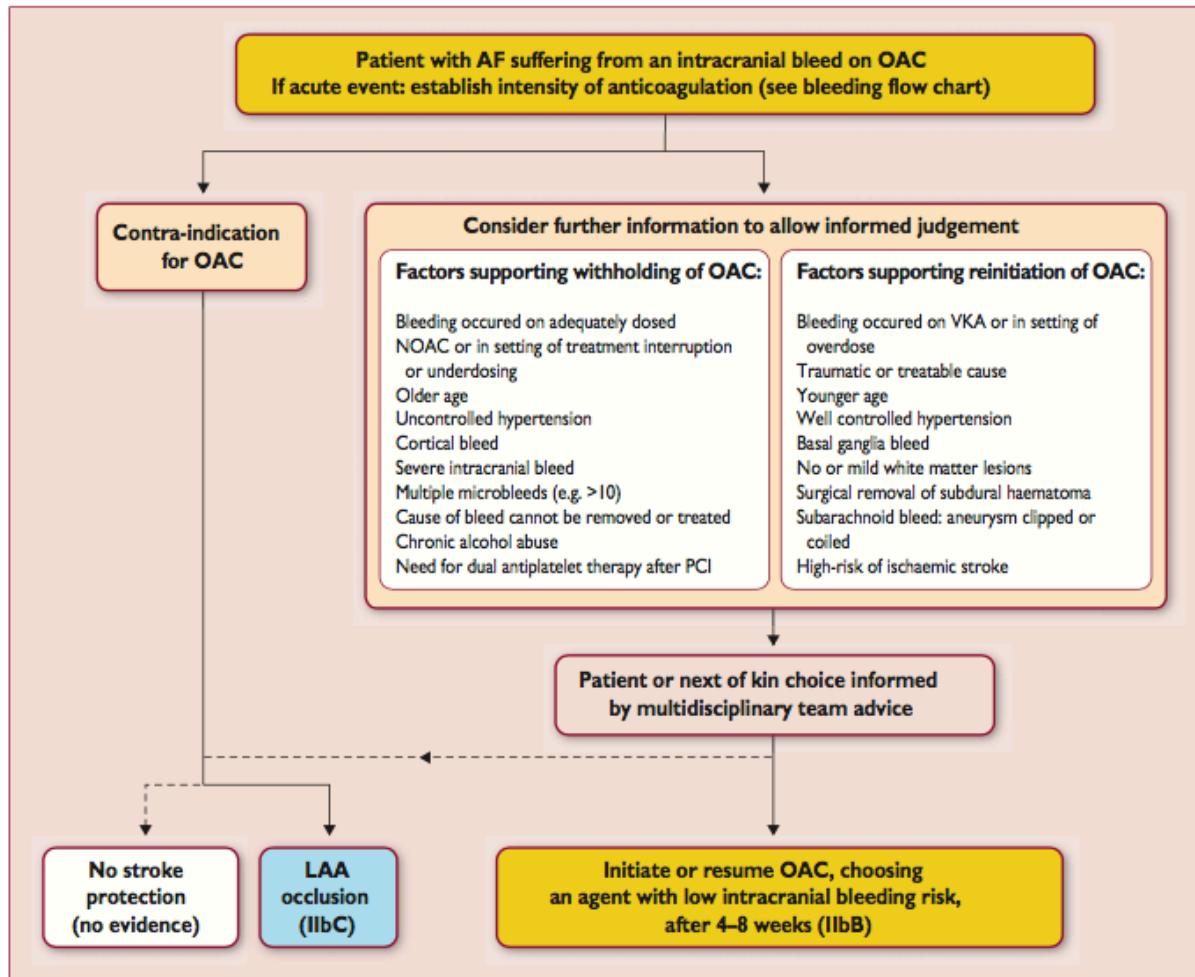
Patient with AF suffering from an intracranial bleed on OAC
If acute event: establish intensity of anticoagulation (see bleeding flow chart)

Contra-indication for OAC

Consider further information to allow informed judgement

Factors supporting withholding of OAC:

Bleeding occured on adequately dosed NOAC or in setting of treatment interruption or underdosing
Older age
Uncontrolled hypertension
Cortical bleed
Severe intracranial bleed
Multiple microbleeds (e.g. >10)
Cause of bleed cannot be removed or treated
Chronic alcohol abuse
Need for dual antiplatelet therapy after PCI

Factors supporting reinitiation of OAC:

Bleeding occured on VKA or in setting of overdose
Traumatic or treatable cause
Younger age
Well controlled hypertension
Basal ganglia bleed
No or mild white matter lesions
Surgical removal of subdural haematoma
Subarachnoid bleed: aneurysm clipped or coiled
High-risk of ischaemic stroke

Patient or next of kin choice informed by multidisciplinary team advice

No stroke protection (no evidence)

LAA occlusion (IIbC)

Initiate or resume OAC, choosing an agent with low intracranial bleeding risk, after 4–8 weeks (IIbB)